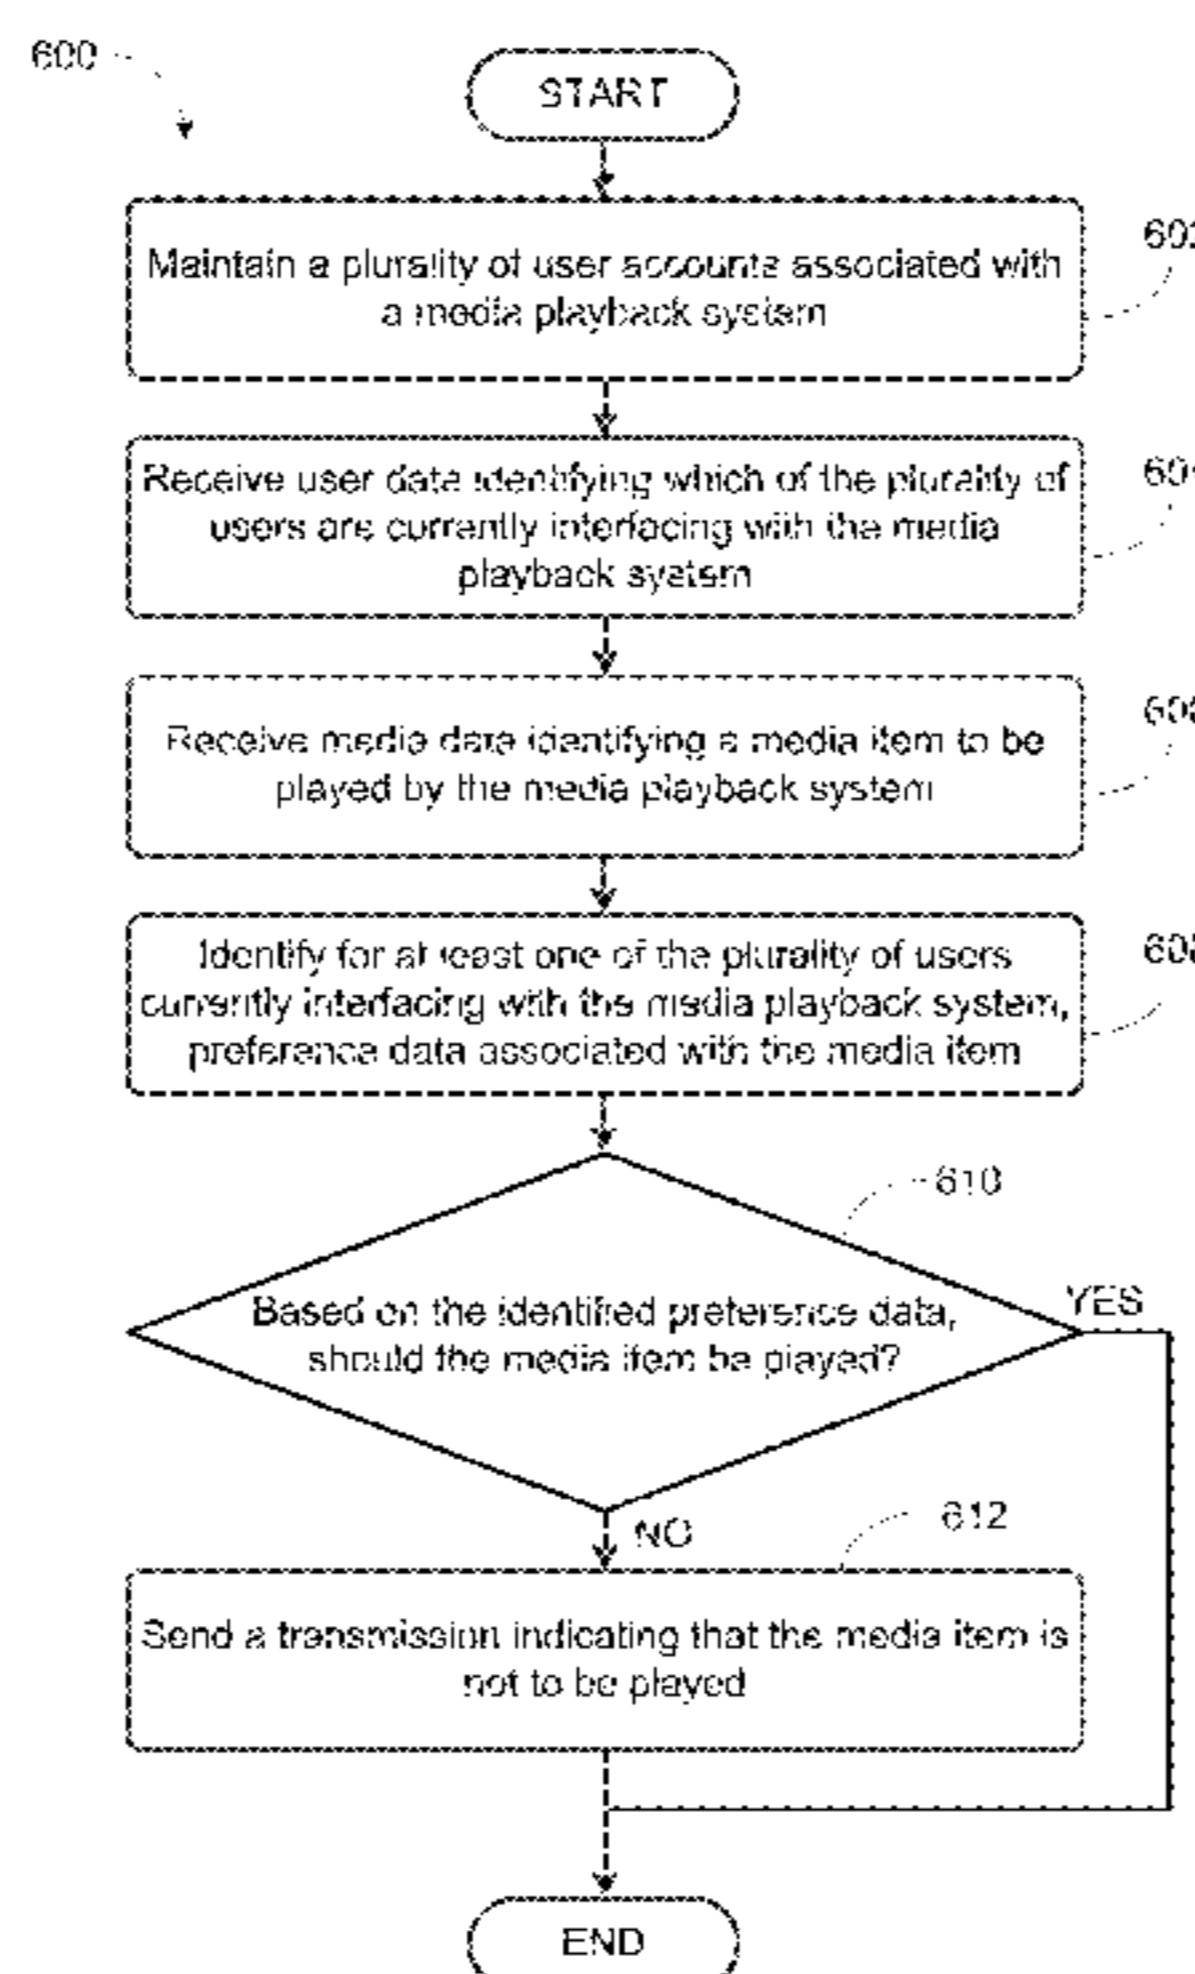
600

START

Maintain a plurality of user accounts associated with a media playback system

60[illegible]

Receive user data identifying which of the plurality of users are currently interfacing with the media playback system

60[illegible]

Receive media data identifying a media item to be played by the media playback system

60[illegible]

Identify for at least one of the plurality of users currently interfacing with the media playback system, preference data associated with the media item

60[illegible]

610

Based on the identified preference data, should the media item be played?

YES

NO

612

Send a transmission indicating that the media item is not to be played

END